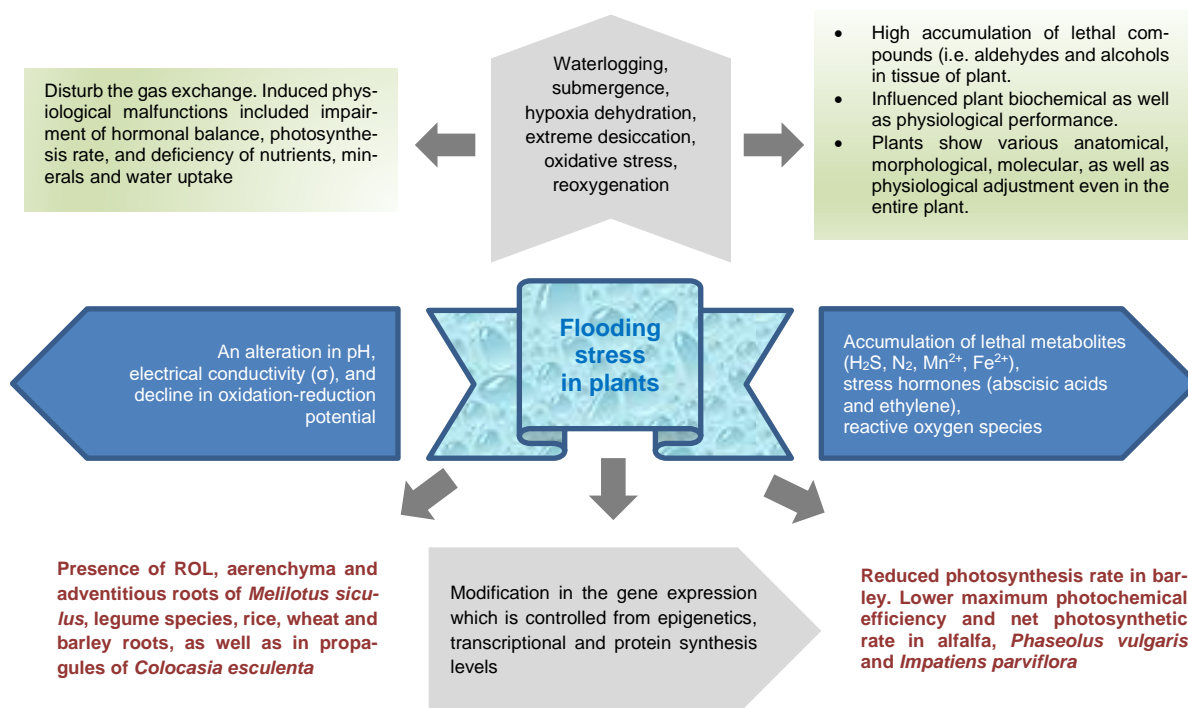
Disturb the gas exchange. Induced physiological malfunctions included impairment of hormonal balance, photosynthesis rate, and deficiency of nutrients, minerals and water uptake

Waterlogging, submergence, hypoxia dehydration, extreme desiccation, oxidative stress, reoxygenation

- High accumulation of lethal compounds (i.e. aldehydes and alcohols in tissue of plant.
- Influenced plant biochemical as well as physiological performance.
- Plants show various anatomical, morphological, molecular, as well as physiological adjustment even in the entire plant.

An alteration in pH, electrical conductivity (σ), and decline in oxidation-reduction potential

Flooding stress in plants

Accumulation of lethal metabolites ($H_2S$, $N_2$, $Mn^{2+}$, $Fe^{2+}$), stress hormones (abscisic acids and ethylene), reactive oxygen species

Presence of ROL, aerenchyma and adventitious roots of *Melilotus siculus*, legume species, rice, wheat and barley roots, as well as in propagules of *Colocasia esculenta*

Modification in the gene expression which is controlled from epigenetics, transcriptional and protein synthesis levels

Reduced photosynthesis rate in barley. Lower maximum photochemical efficiency and net photosynthetic rate in alfalfa, *Phaseolus vulgaris* and *Impatiens parviflora*